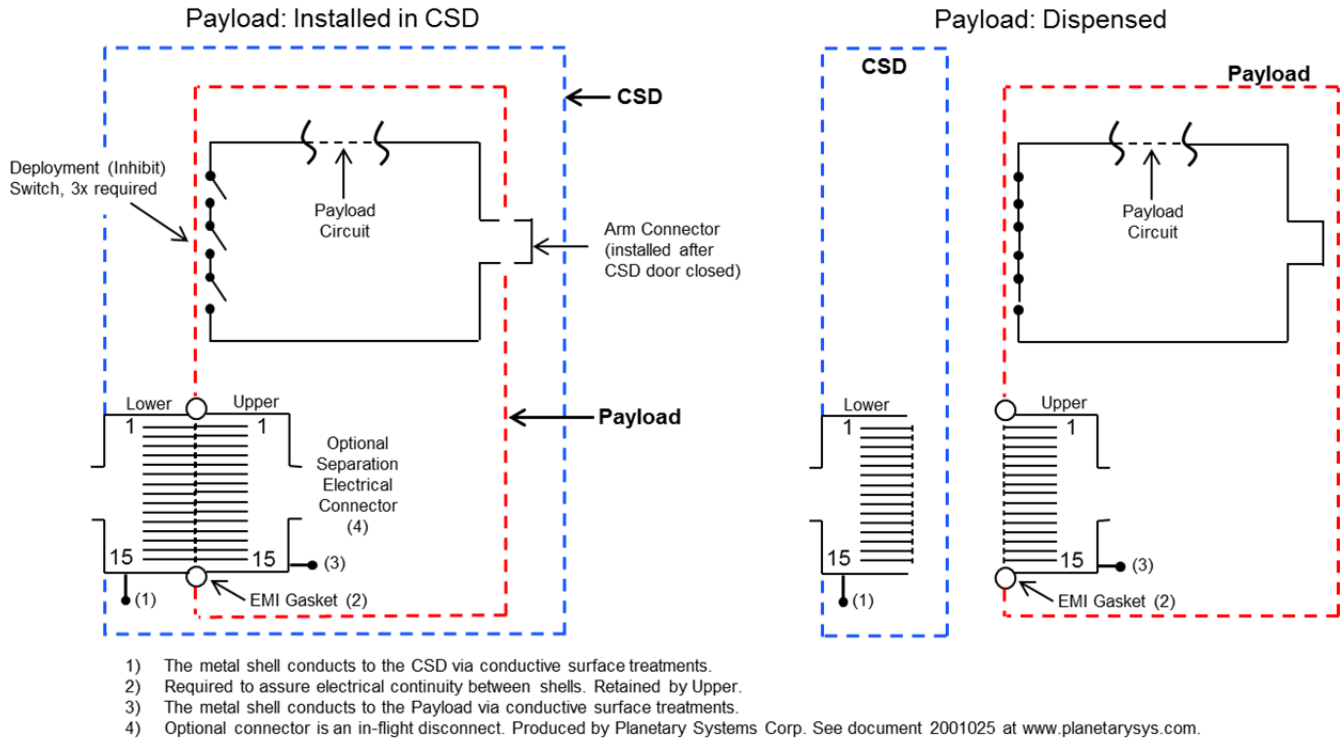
Payload: Installed in CSD

Payload: Dispensed

CSD

CSD

Payload

Deployment (Inhibit) Switch, 3x required

Payload Circuit

Arm Connector (installed after CSD door closed)

Payload Circuit

Payload

Lower

Upper

1

1

Optional Separation Electrical Connector (4)

15

15

(3)

(1)

EMI Gasket (2)

Lower

1

15

(1)

Upper

1

15

(3)

EMI Gasket (2)

1) The metal shell conducts to the CSD via conductive surface treatments.
2) Required to assure electrical continuity between shells. Retained by Upper.
3) The metal shell conducts to the Payload via conductive surface treatments.
4) Optional connector is an in-flight disconnect. Produced by Planetary Systems Corp. See document 2001025 at www.planetarysys.com.